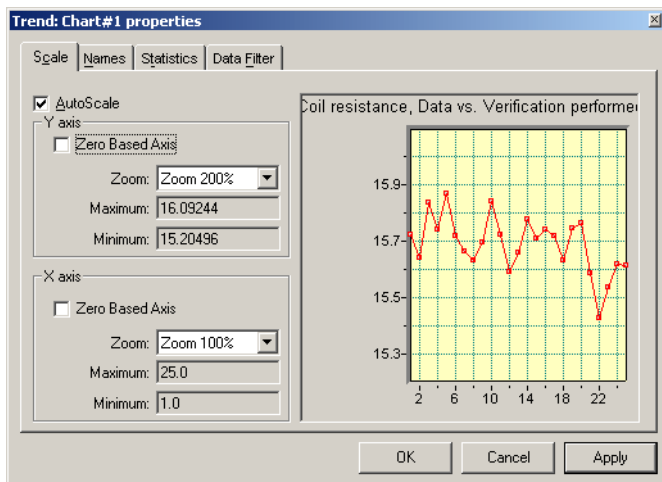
Trend: Chart#1 properties

Scale | Names | Statistics | Data Filter

AutoScale

Y axis

Zero Based Axis

Zoom: Zoom 200%

Maximum: 16.09244

Minimum: 15.20496

X axis

Zero Based Axis

Zoom: Zoom 100%

Maximum: 25.0

Minimum: 1.0

Coil resistance, Data vs. Verification performe

15.9
15.7
15.5
15.3

2 6 10 14 18 22

OK | Cancel | Apply